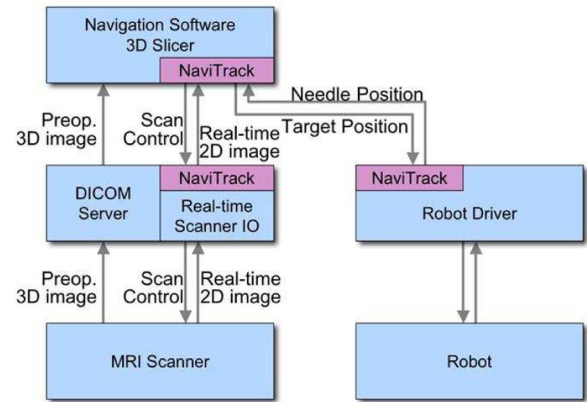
Navigation Software
3D Slicer

NaviTrack

Preop.
3D image

Scan
Control

Real-time
2D image

Needle Position

Target Position

NaviTrack

DICOM
Server

Real-time
Scanner IO

NaviTrack

Robot Driver

Preop.
3D image

Scan
Control

Real-time
2D image

MRI Scanner

Robot